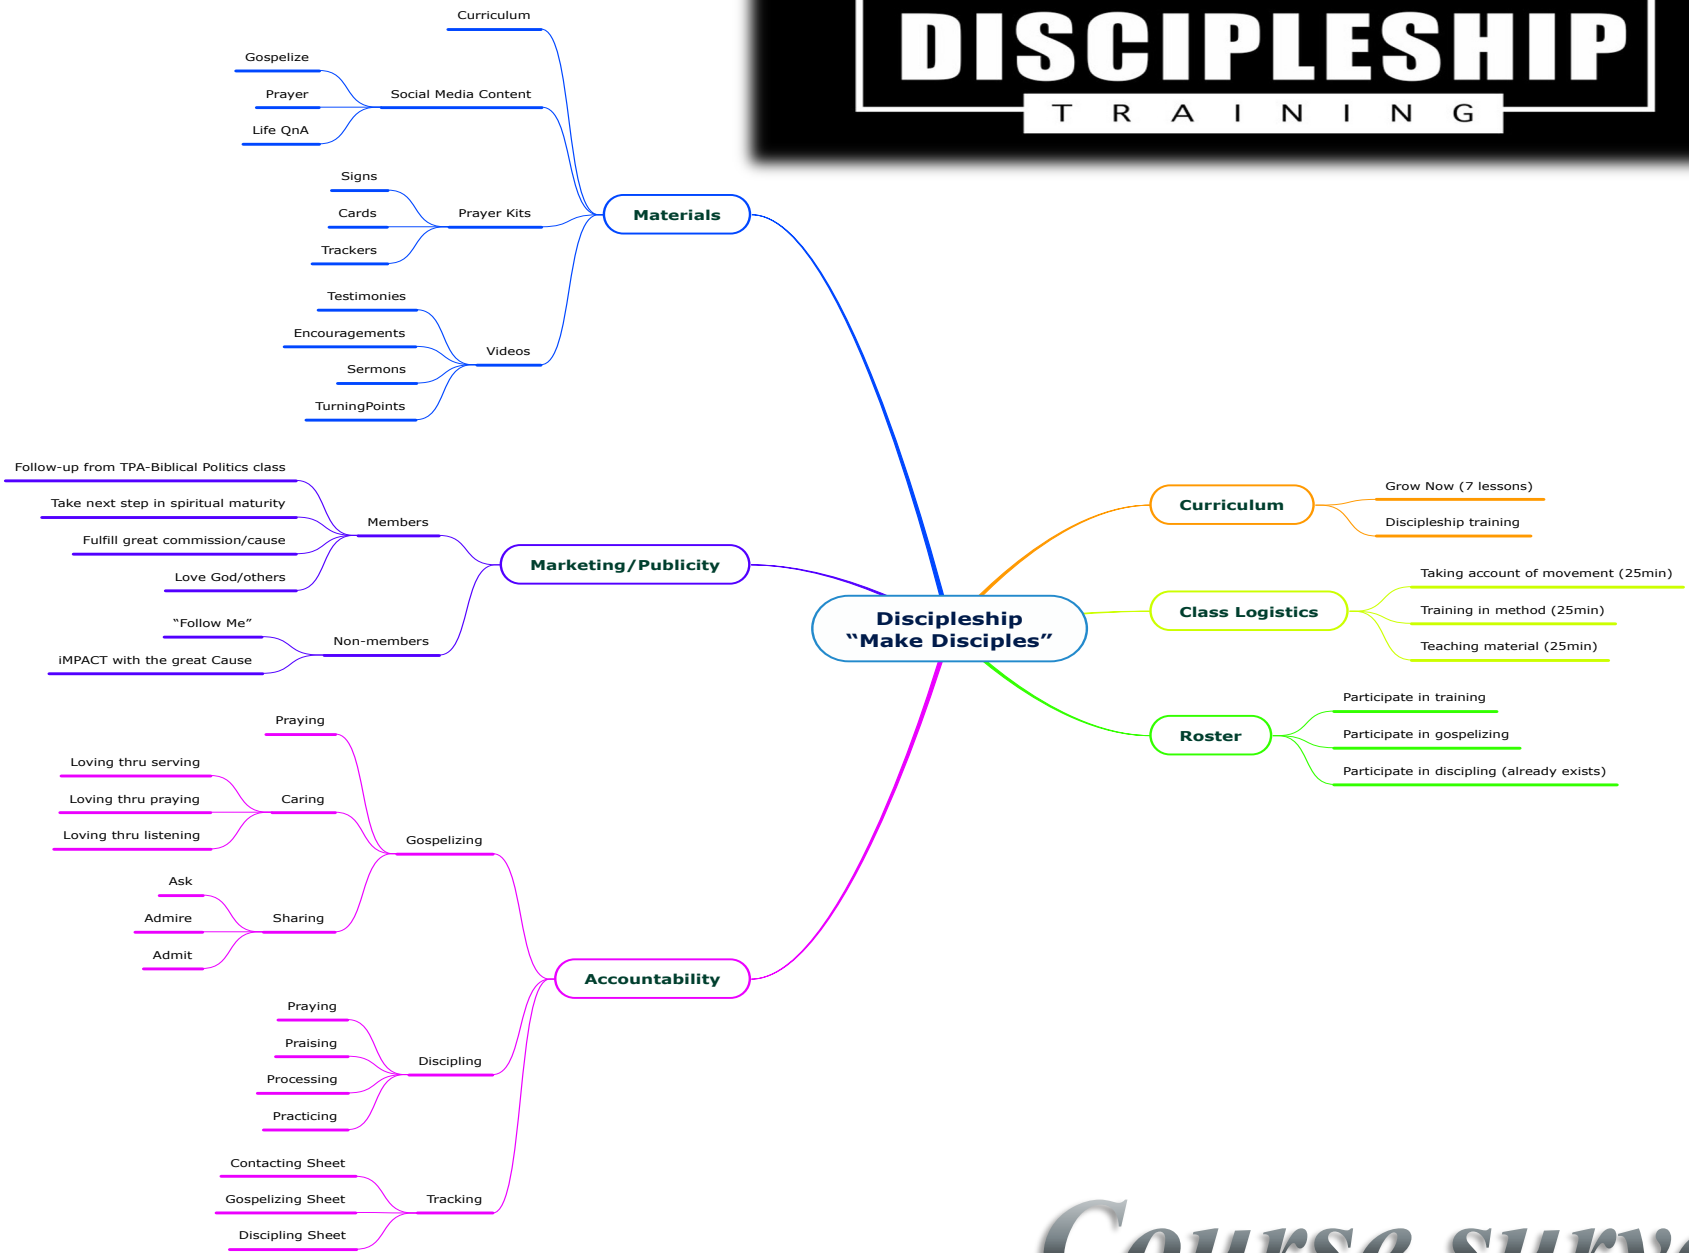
DISCIPLESHIP
TRAINING

Curriculum
Gospelize
Prayer
Life QnA
Social Media Content
Signs
Cards
Trackers
Prayer Kits
Testimonies
Encouragements
Sermons
TurningPoints
Videos
Materials

Follow-up from TPA-Biblical Politics class
Take next step in spiritual maturity
Fulfill great commission/cause
Love God/others
Members
"Follow Me"
iMPACT with the great Cause
Non-members
Marketing/Publicity

Discipleship
"Make Disciples"

Curriculum
Grow Now (7 lessons)
Discipleship training

Class Logistics
Taking account of movement (25min)
Training in method (25min)
Teaching material (25min)

Roster
Participate in training
Participate in gospelizing
Participate in discipling (already exists)

Praying
Loving thru serving
Loving thru praying
Loving thru listening
Caring
Gospelizing
Ask
Admire
Admit
Sharing
Accountability
Praying
Praising
Processing
Practicing
Discipling
Contacting Sheet
Gospelizing Sheet
Discipling Sheet
Tracking

Course surv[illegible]